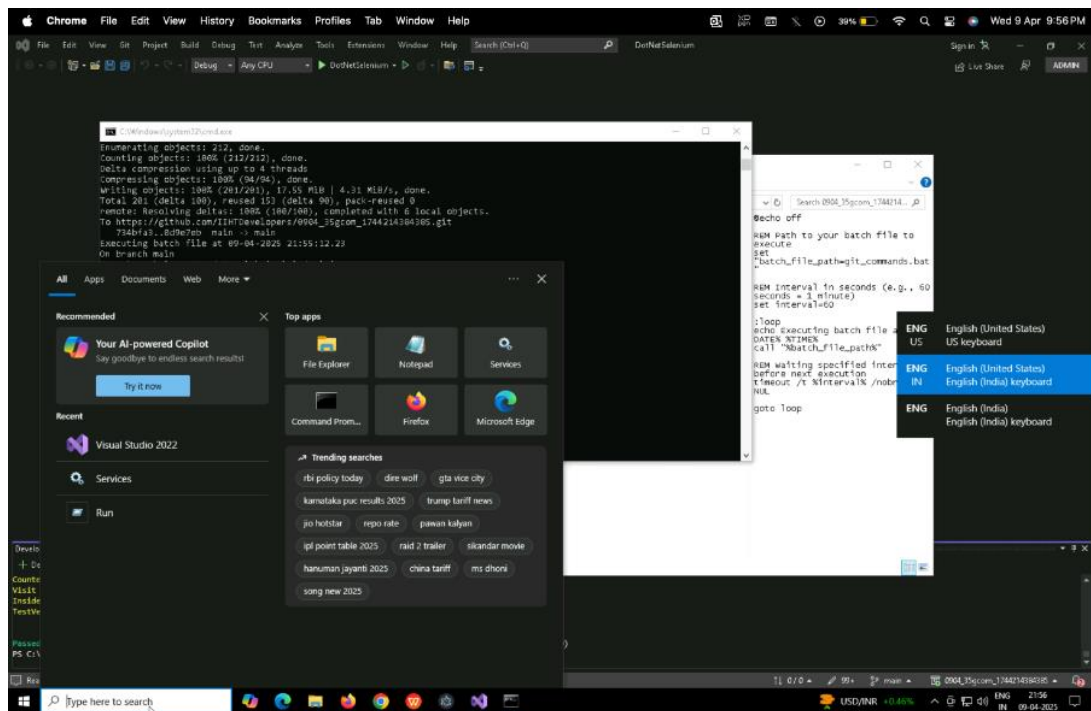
Chrome File Edit View History Bookmarks Profiles Tab Window Help
39% Wed 9 Apr 9:56 PM

File Edit View Git Project Build Debug Test Analyze Tools Extensions Window Help Search (Ctrl+Q) DotNetSelenium
Sign in ADMIN
Debug Any CPU DotNetSelenium Live Share

C:\Windows\system32\cmd.exe
Enumerating objects: 212, done.
Counting objects: 100% (212/212), done.
Delta compression using up to 4 threads
Compressing objects: 100% (94/94), done.
Writing objects: 100% (201/201), 17.55 MiB | 4.31 MiB/s, done.
Total 201 (delta 100), reused 153 (delta 90), pack-reused 0
remote: Resolving deltas: 100% (100/100), completed with 6 local objects.
To https://github.com/IIHTDevelopers/0904_35gcom_1744214384385.git
   734bfa3..8d9e7eb main -> main
Executing batch file at 09-04-2025 21:55:12.23
On branch main

Search 0904_35gcom_1744214...
@echo off

REM Path to your batch file to execute
set "batch_file_path=git_commands.bat

REM Interval in seconds (e.g., 60 seconds = 1 minute)
set interval=60

:loop
echo Executing batch file a
DATE% %TIME%
call "%batch_file_path%"

REM Waiting specified inter before next execution
timeout /t %interval% /nobr
NUL

goto loop

ENG US English (United States) US keyboard
ENG IN English (United States) English (India) keyboard
ENG English (India) English (India) keyboard

All Apps Documents Web More ...
Recommended
Your AI-powered Copilot
Say goodbye to endless search results!
Try it now
Recent
Visual Studio 2022
Services
Run

Top apps
File Explorer
Notepad
Services
Command Prom...
Firefox
Microsoft Edge

Trending searches
rbi policy today
dire wolf
gta vice city
karnataka puc results 2025
trump tariff news
jio hotstar
repo rate
pawan kalyan
ipl point table 2025
raid 2 trailer
sikandar movie
hanuman jayanti 2025
china tariff
ms dhoni
song new 2025

Develo
Counte
Visit
Inside
TestVe
Passed
PS C:\

0 / 0 99+ main 0904_35gcom_1744214384385

Type here to search
USD/INR +0.46%
ENG IN 21:56 09-04-2025